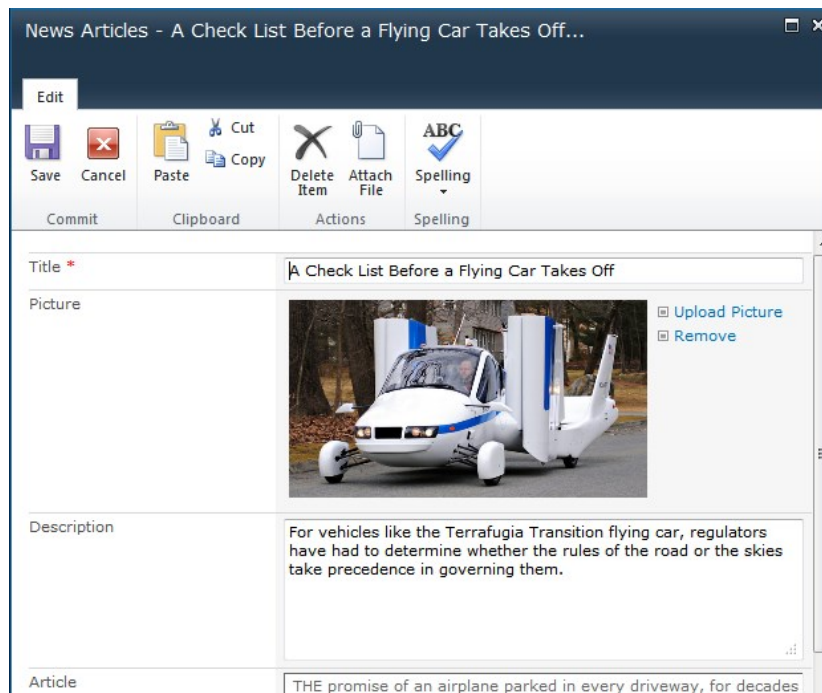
News Articles - A Check List Before a Flying Car Takes Off...

Edit

Save Cancel
Commit

Paste
Cut
Copy
Clipboard

Delete Item
Attach File
Actions

ABC
Spelling
Spelling

Title *
A Check List Before a Flying Car Takes Off

Picture
Upload Picture
Remove

Description
For vehicles like the Terrafugia Transition flying car, regulators have had to determine whether the rules of the road or the skies take precedence in governing them.

Article
THE promise of an airplane parked in every driveway, for decades